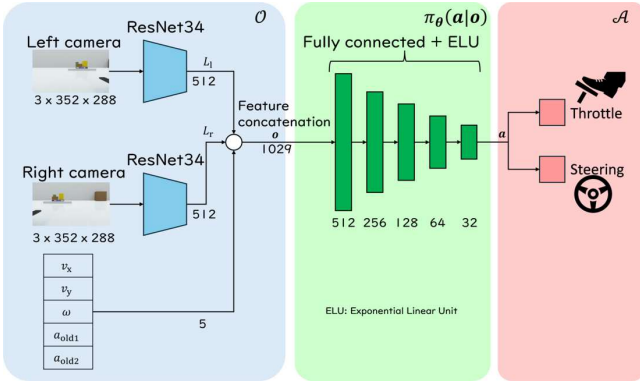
$\mathcal{O}$

ResNet34

Left camera

$L_l$

512

$3 \times 352 \times 288$

$L_r$

Feature concatenation

$\boldsymbol{o}$

1029

ResNet34

Right camera

512

$3 \times 352 \times 288$

$v_x$

$v_y$

$\omega$

$a_{old1}$

$a_{old2}$

5

$\pi_{\boldsymbol{\theta}}(\boldsymbol{a}|\boldsymbol{o})$

Fully connected + ELU

512 256 128 64 32

ELU: Exponential Linear Unit

$\boldsymbol{a}$

$\mathcal{A}$

Throttle

Steering